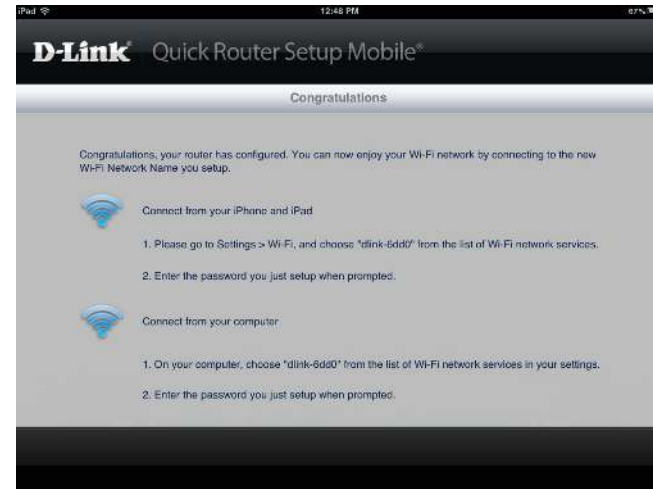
iPad

12:48 PM

67%

D-Link Quick Router Setup Mobile®

Congratulations

Congratulations, your router has configured. You can now enjoy your Wi-Fi network by connecting to the new Wi-Fi Network Name you setup.

Connect from your iPhone and iPad

1. Please go to Settings > Wi-Fi, and choose "dlink-6dd0" from the list of Wi-Fi network services.

2. Enter the password you just setup when prompted.

Connect from your computer

1. On your computer, choose "dlink-6dd0" from the list of Wi-Fi network services in your settings.

2. Enter the password you just setup when prompted.